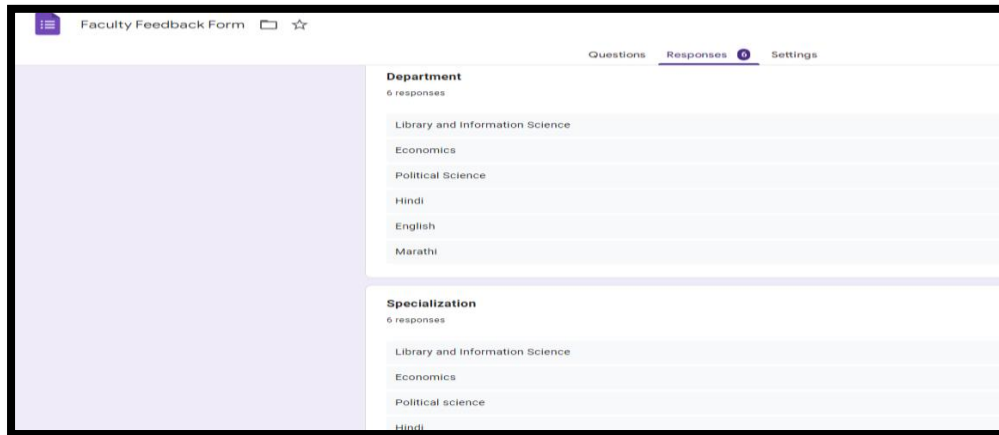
Faculty Feedback Form

Questions Responses 6 Settings

Department
6 responses

Library and Information Science

Economics

Political Science

Hindi

English

Marathi

Specialization
6 responses

Library and Information Science

Economics

Political science

Hindi